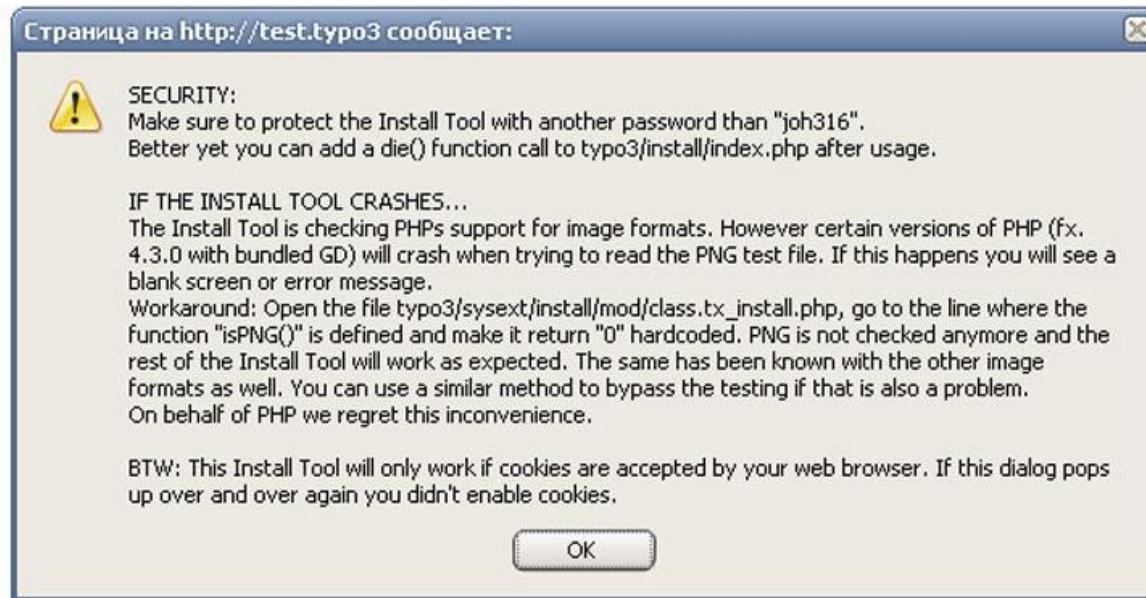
Страница на http://test.typo3 сообщает:

SECURITY:
Make sure to protect the Install Tool with another password than "joh316".
Better yet you can add a die() function call to typo3/install/index.php after usage.

IF THE INSTALL TOOL CRASHES...
The Install Tool is checking PHPs support for image formats. However certain versions of PHP (fx. 4.3.0 with bundled GD) will crash when trying to read the PNG test file. If this happens you will see a blank screen or error message.
Workaround: Open the file typo3/sysext/install/mod/class.tx_install.php, go to the line where the function "isPNG()" is defined and make it return "0" hardcoded. PNG is not checked anymore and the rest of the Install Tool will work as expected. The same has been known with the other image formats as well. You can use a similar method to bypass the testing if that is also a problem.
On behalf of PHP we regret this inconvenience.

BTW: This Install Tool will only work if cookies are accepted by your web browser. If this dialog pops up over and over again you didn't enable cookies.

OK